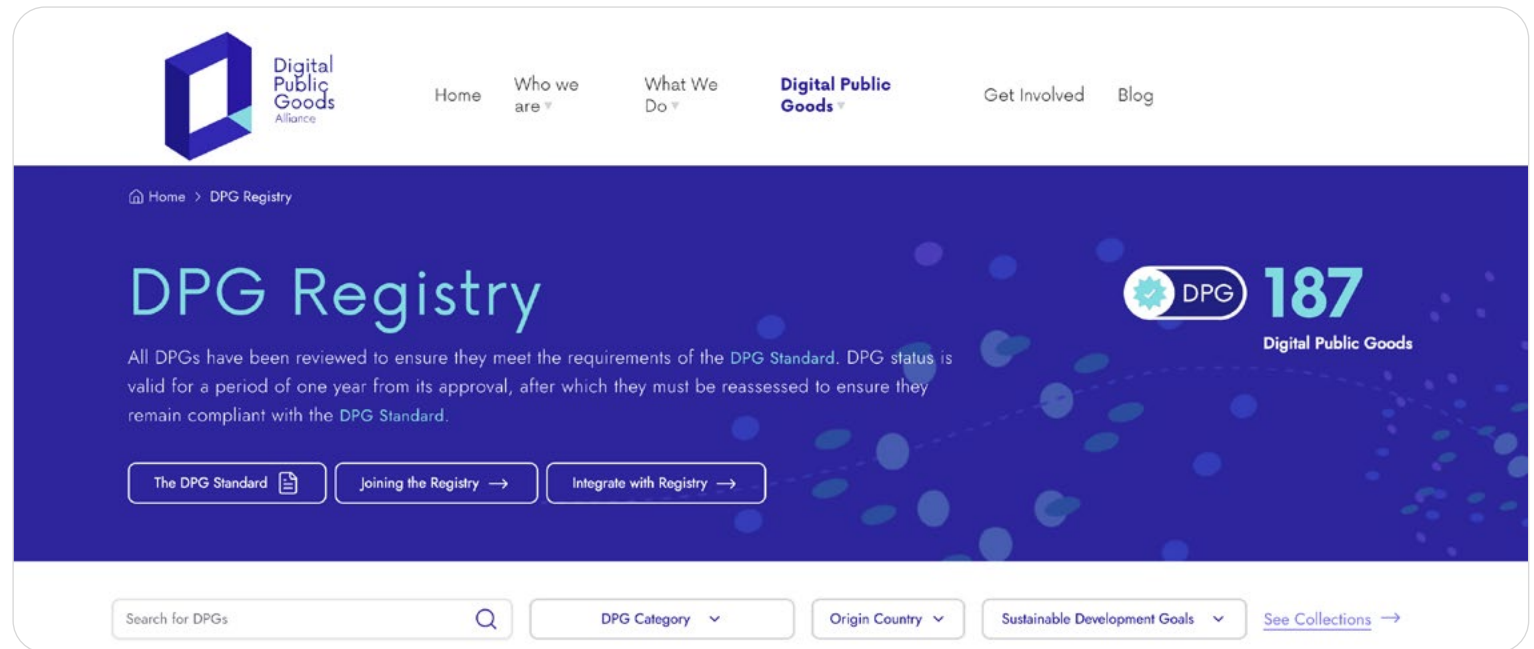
Digital Public Goods Alliance

Home

Who we are

What We Do

Digital Public Goods

Get Involved

Blog

Home > DPG Registry

DPG Registry

All DPGs have been reviewed to ensure they meet the requirements of the DPG Standard. DPG status is valid for a period of one year from its approval, after which they must be reassessed to ensure they remain compliant with the DPG Standard.

The DPG Standard

Joining the Registry →

Integrate with Registry →

DPG 187

Digital Public Goods

Search for DPGs

DPG Category

Origin Country

Sustainable Development Goals

See Collections →